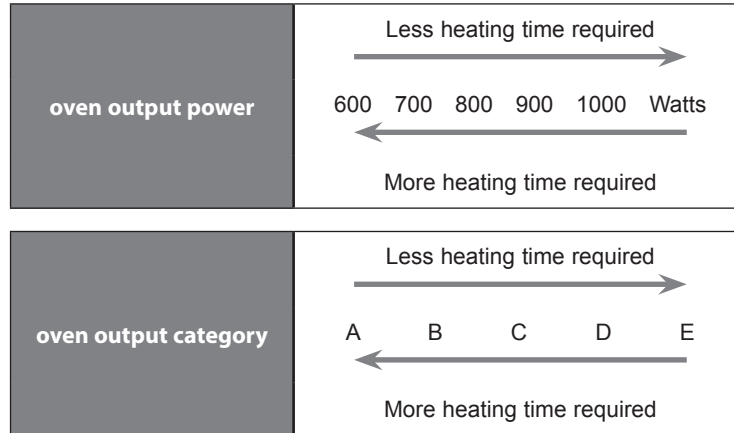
| oven output power | Less heating time required<br>600 700 800 900 1000 Watts<br>More heating time required |
|---|---|

| oven output category | Less heating time required<br>A B C D E<br>More heating time required |
|---|---|